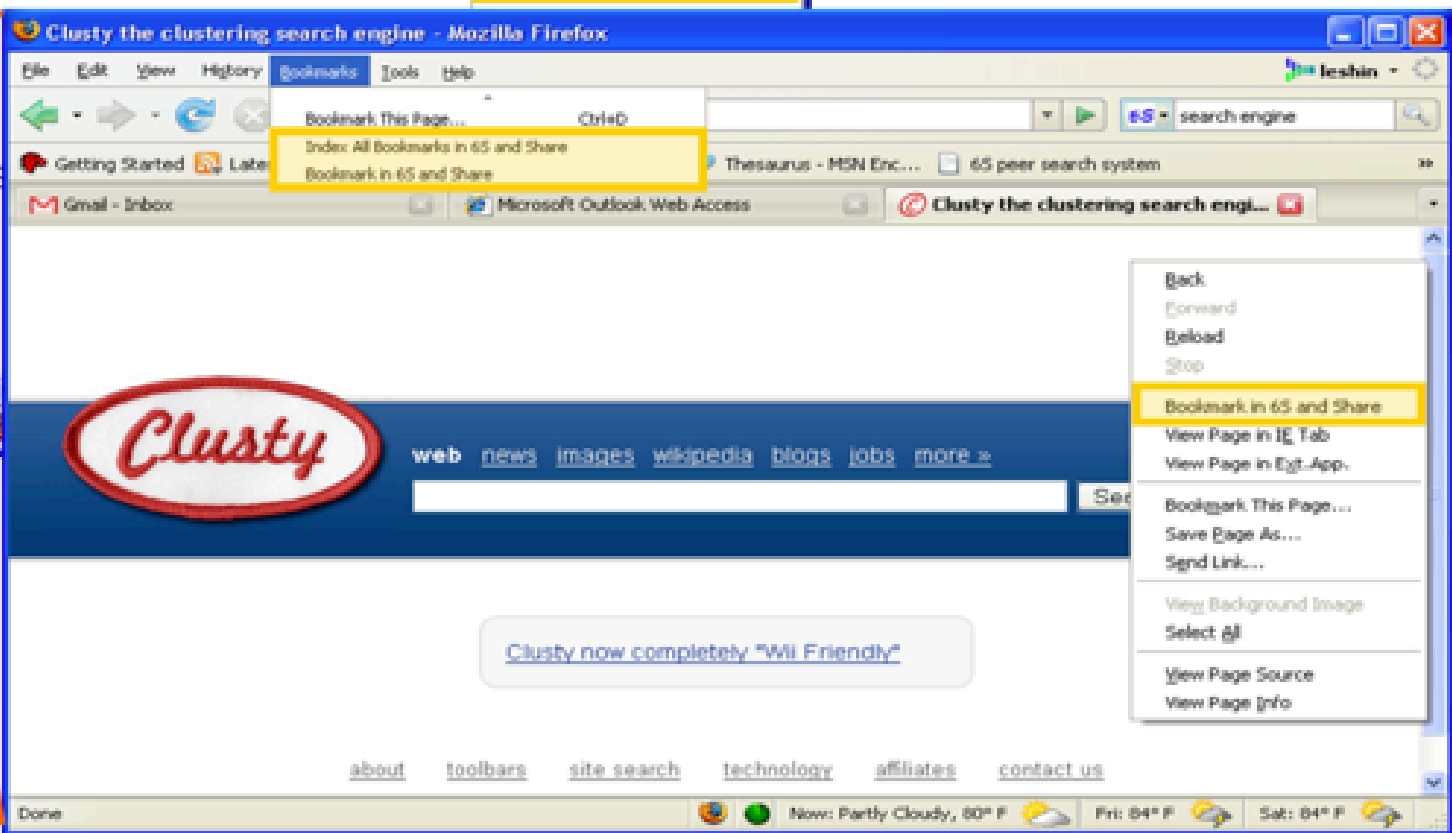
Clusty the clustering search engine - Mozilla Firefox

File Edit View History Bookmarks Tools Help

leshin

Bookmark This Page... Ctrl+D
Index All Bookmarks in 6S and Share
Bookmark in 6S and Share

6S search engine

Getting Started Late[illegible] Thesaurus - MSN Enc... 6S peer search system

Gmail - Inbox
Microsoft Outlook Web Access
Clusty the clustering search engi...

Back
Forward
Reload
Stop
Bookmark in 6S and Share
View Page in IE Tab
View Page in Ext.App.
Bookmark This Page...
Save Page As...
Send Link...
View Background Image
Select All
View Page Source
View Page Info

Clusty

web news images wikipedia blogs jobs more »

Sea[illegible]

Clusty now completely "Wii Friendly"

about toolbars site search technology affiliates contact us

Done

Now: Partly Cloudy, 80° F Fri: 84° F Sat: 84° F